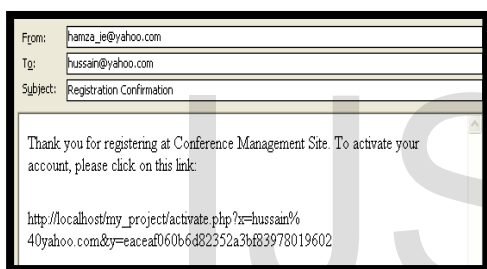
From: hamza_je@yahoo.com

To: hussain@yahoo.com

Subject: Registration Confirmation

Thank you for registering at Conference Management Site. To activate your account, please click on this link:

http://localhost/my_project/activate.php?x=hussain%40yahoo.com&y=eaceaf060b6d82352a3bf83978019602